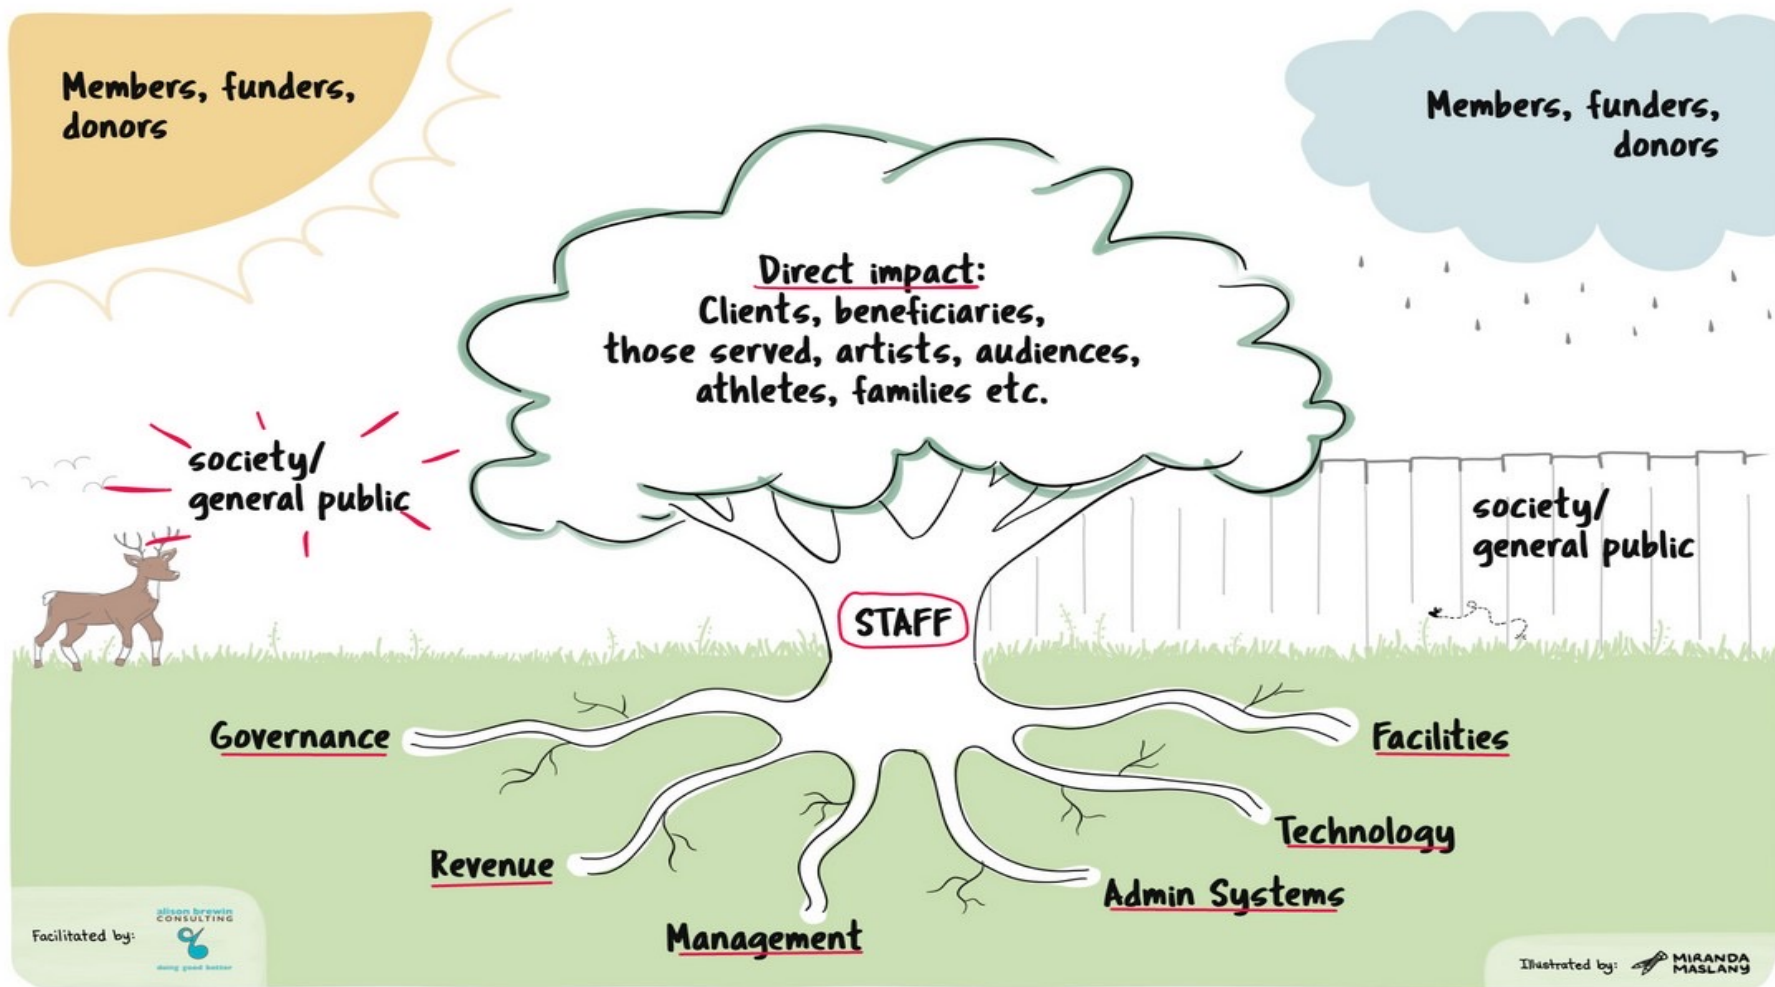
Members, funders, donors

Members, funders, donors

Direct impact:
Clients, beneficiaries, those served, artists, audiences, athletes, families etc.

society/ general public

society/ general public

STAFF

Governance

Facilities

Technology

Revenue

Admin Systems

Management

Facilitated by: alison brewin CONSULTING doing good better

Illustrated by: MIRANDA MASLANY